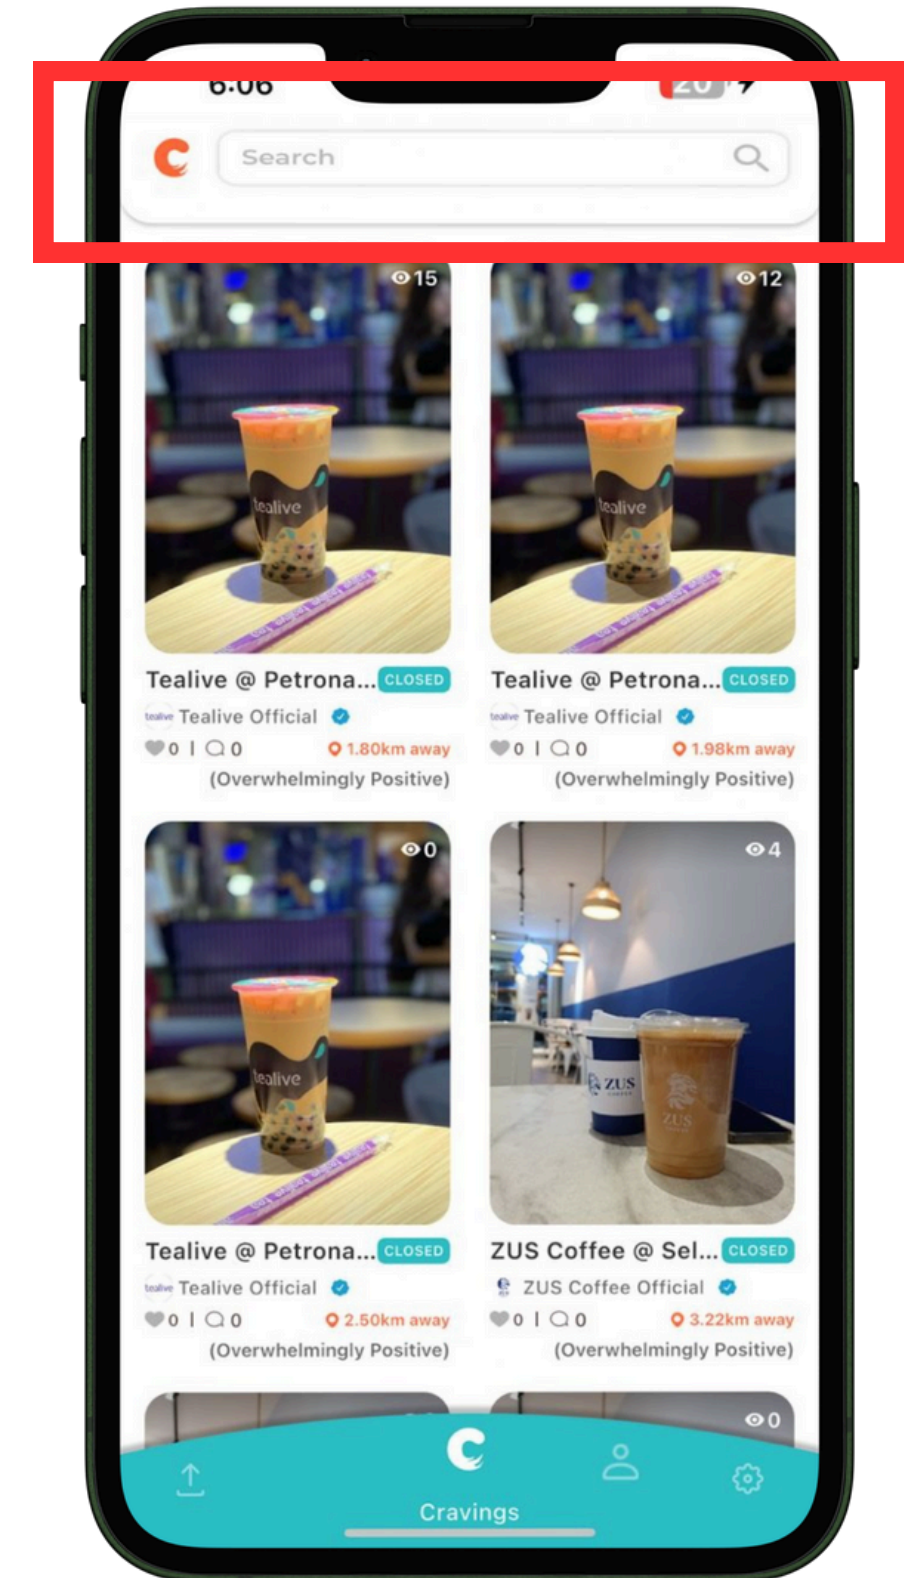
6:06

20

Search

15

tealive

Tealive @ Petrona... CLOSED

tealive Tealive Official

0 | 0 1.80km away

(Overwhelmingly Positive)

12

tealive

Tealive @ Petrona... CLOSED

tealive Tealive Official

0 | 0 1.98km away

(Overwhelmingly Positive)

0

tealive

Tealive @ Petrona... CLOSED

tealive Tealive Official

0 | 0 2.50km away

(Overwhelmingly Positive)

4

ZUS

ZUS

ZUS Coffee @ Sel... CLOSED

ZUS Coffee Official

0 | 0 3.22km away

(Overwhelmingly Positive)

0

Cravings